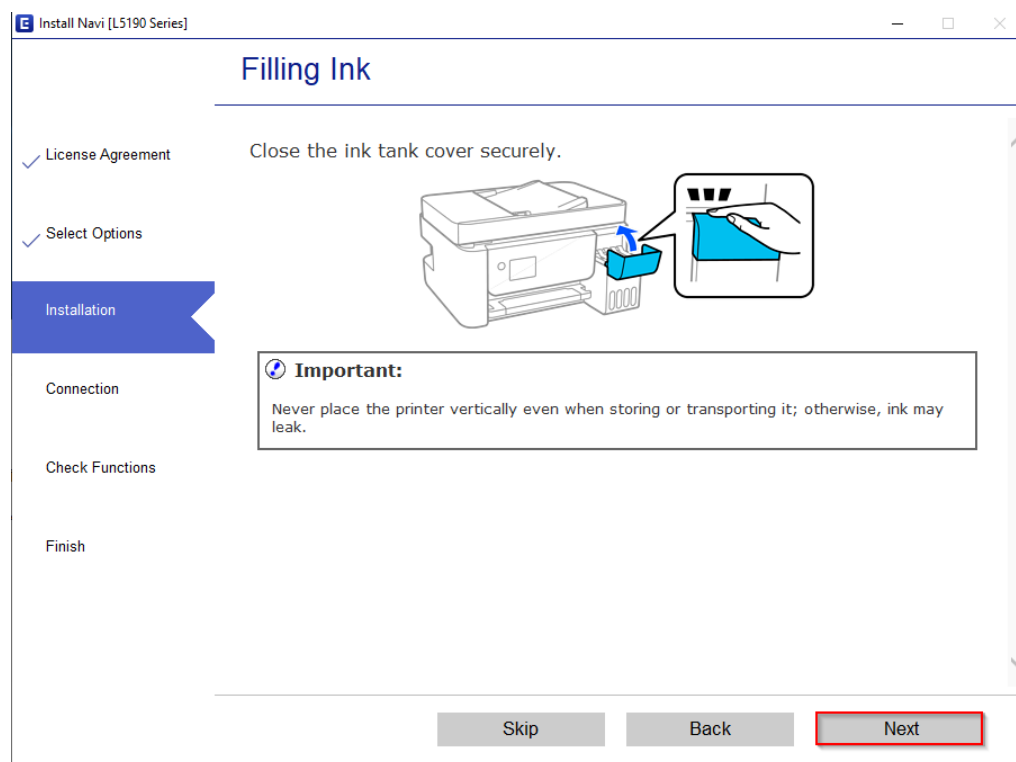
Install Navi [L5190 Series]

Filling Ink

License Agreement

Select Options

Installation

Connection

Check Functions

Finish

Close the ink tank cover securely.

Important:

Never place the printer vertically even when storing or transporting it; otherwise, ink may leak.

Skip

Back

Next